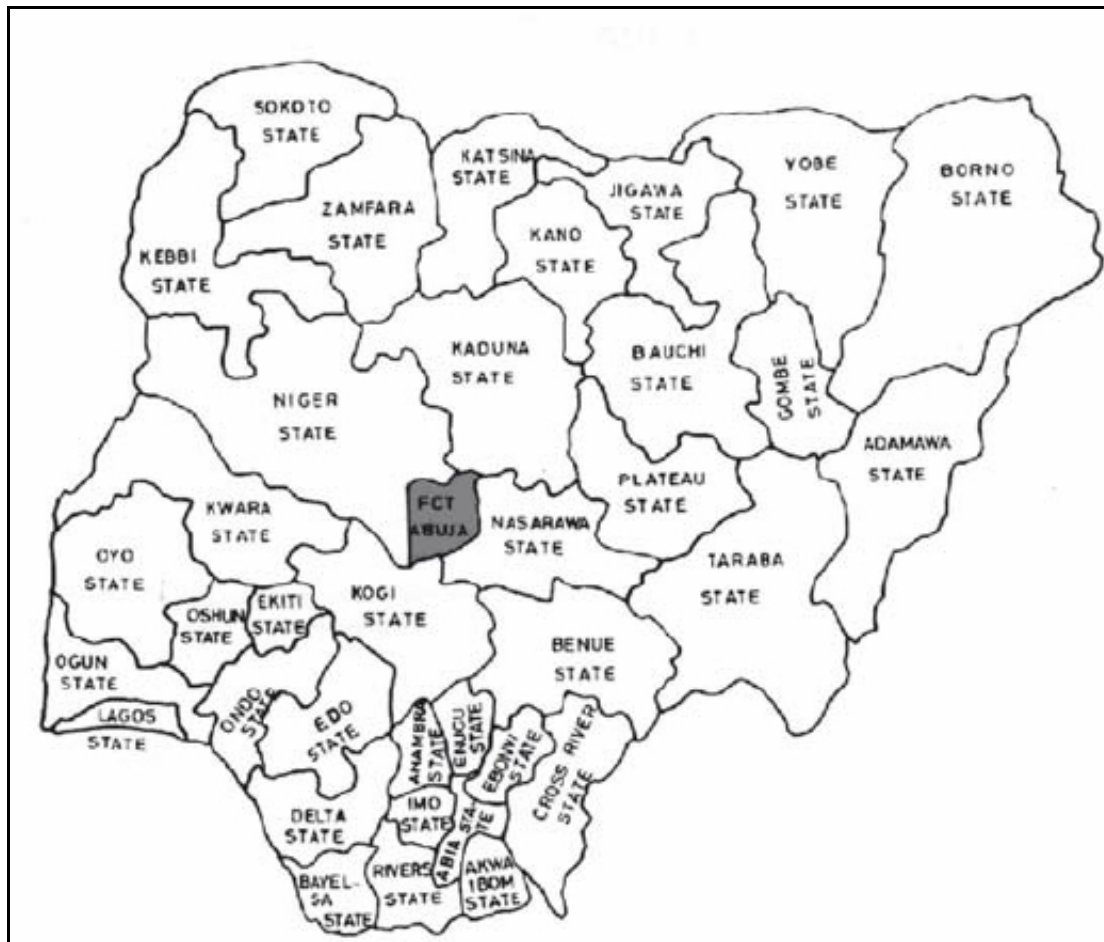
SOKOTO STATE

KATSINA STATE

JIGAWA STATE

YOBE STATE

BORNO STATE

ZAMFARA STATE

KANO STATE

KEBBI STATE

KADUNA STATE

BAUCHI STATE

GOMBE STATE

NIGER STATE

ADAMAWA STATE

PLATEAU STATE

FCT ABUJA

NASARAWA STATE

KWARA STATE

OYO STATE

TARABA STATE

KOGI STATE

OSHUN STATE

EKITI STATE

BENUE STATE

OGUN STATE

LAGOS STATE

ONDO STATE

EDO STATE

ANAMBRA STATE

ENUGU STATE

EBONYI STATE

CROSS RIVER STATE

IMO STATE

ABIA STATE

DELTA STATE

BAYELSA STATE

RIVERS STATE

AKWA IBOM STATE